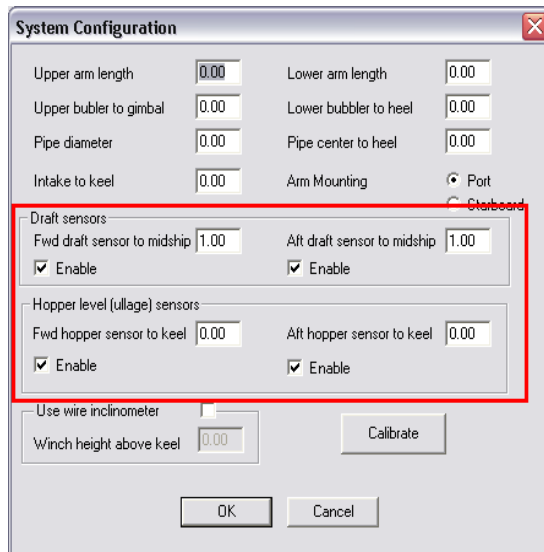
System Configuration

Upper arm length 0.00
Lower arm length 0.00
Upper bubler to gimbal 0.00
Lower bubbler to heel 0.00
Pipe diameter 0.00
Pipe center to heel 0.00
Intake to keel 0.00
Arm Mounting
Port
Starboard

Draft sensors
Fwd draft sensor to midship 1.00
Aft draft sensor to midship 1.00
Enable
Enable

Hopper level (ullage) sensors
Fwd hopper sensor to keel 0.00
Aft hopper sensor to keel 0.00
Enable
Enable

Use wire inclinometer
Winch height above keel 0.00
Calibrate

OK
Cancel